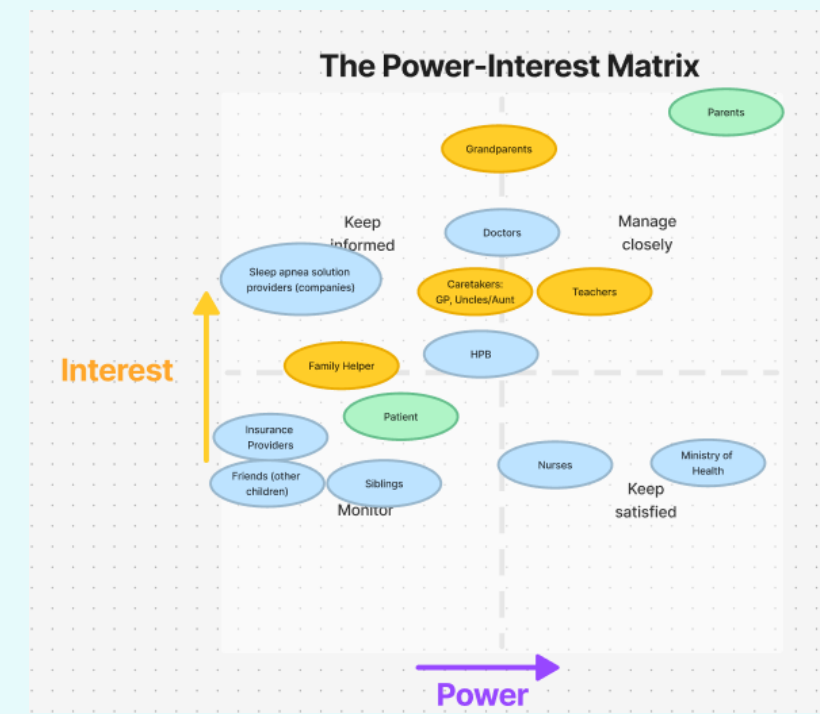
The Power-Interest Matrix

Parents

Grandparents

Keep informed

Doctors

Manage closely

Sleep apnea solution providers (companies)

Caretakers: GP, Uncles/Aunt

Teachers

Interest

Family Helper

HPB

Patient

Insurance Providers

Friends (other children)

Siblings

Nurses

Ministry of Health

Monitor

Keep satisfied

Power